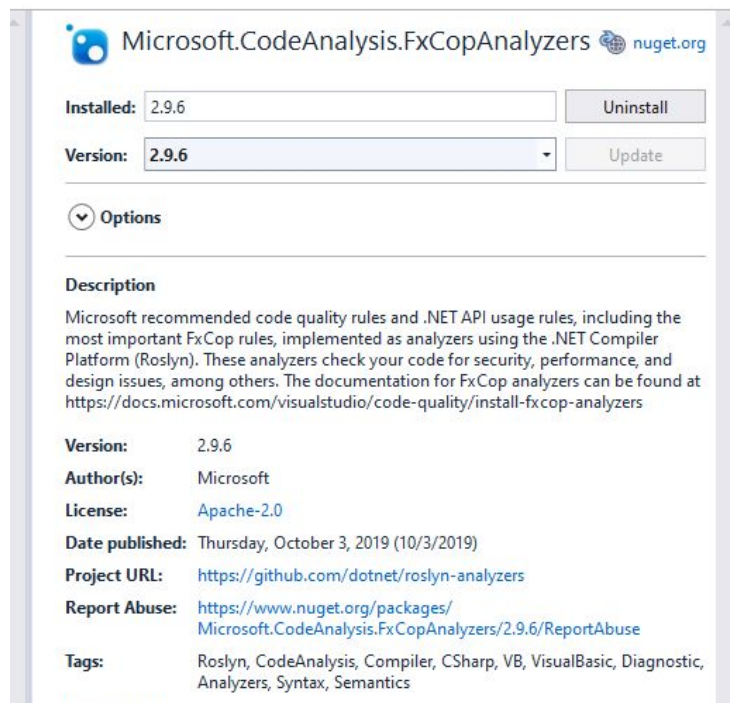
Microsoft.CodeAnalysis.FxCopAnalyzers nuget.org

Installed: 2.9.6 Uninstall

Version: 2.9.6 Update

Options

Description

Microsoft recommended code quality rules and .NET API usage rules, including the most important FxCop rules, implemented as analyzers using the .NET Compiler Platform (Roslyn). These analyzers check your code for security, performance, and design issues, among others. The documentation for FxCop analyzers can be found at https://docs.microsoft.com/visualstudio/code-quality/install-fxcop-analyzers

| | |
|---|---|
| Version: | 2.9.6 |
| Author(s): | Microsoft |
| License: | Apache-2.0 |
| Date published: | Thursday, October 3, 2019 (10/3/2019) |
| Project URL: | https://github.com/dotnet/roslyn-analyzers |
| Report Abuse: | https://www.nuget.org/packages/Microsoft.CodeAnalysis.FxCopAnalyzers/2.9.6/ReportAbuse |
| Tags: | Roslyn, CodeAnalysis, Compiler, CSharp, VB, VisualBasic, Diagnostic, Analyzers, Syntax, Semantics |